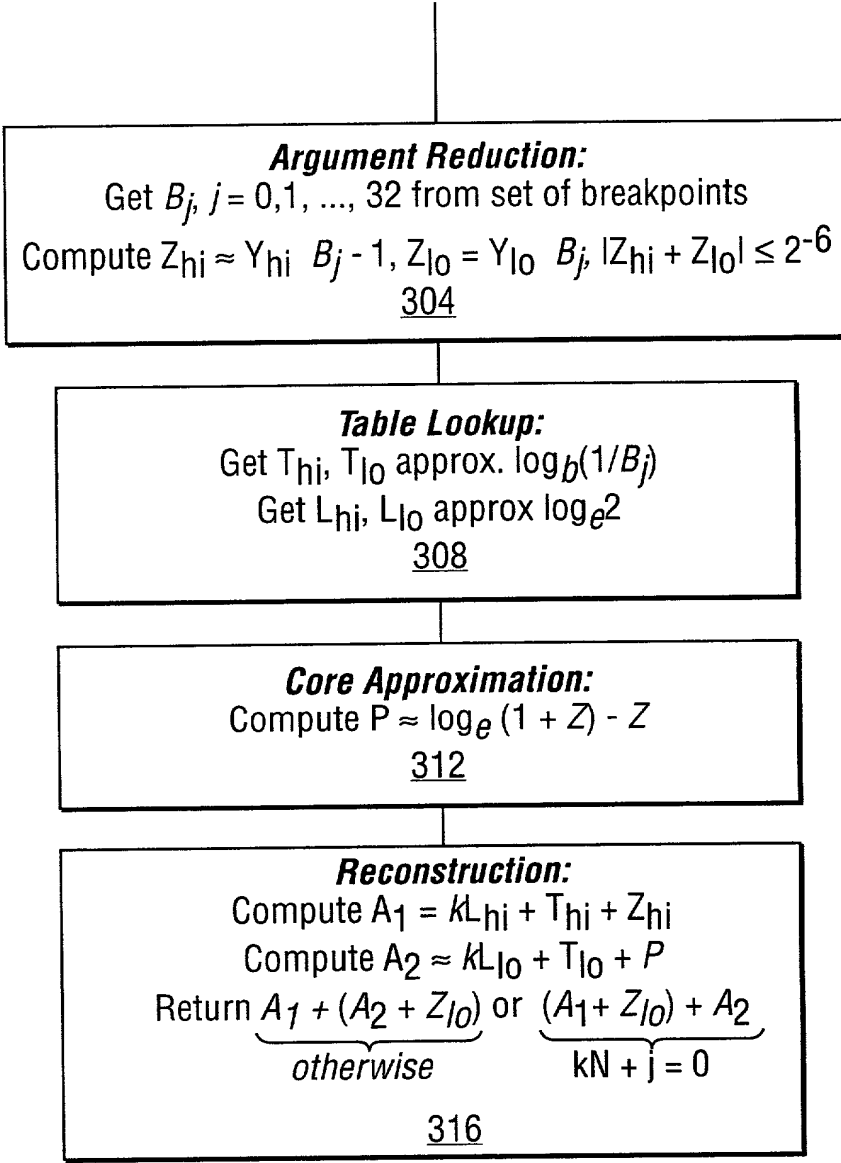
**Argument Reduction:**
Get $B_j$, $j = 0,1, ..., 32$ from set of breakpoints
Compute $Z_{hi} \approx Y_{hi}\ B_j - 1$, $Z_{lo} = Y_{lo}\ B_j$, $|Z_{hi} + Z_{lo}| \leq 2^{-6}$
304

**Table Lookup:**
Get $T_{hi}$, $T_{lo}$ approx. $\log_b(1/B_j)$
Get $L_{hi}$, $L_{lo}$ approx $\log_e 2$
308

**Core Approximation:**
Compute $P \approx \log_e(1 + Z) - Z$
312

**Reconstruction:**
Compute $A_1 = kL_{hi} + T_{hi} + Z_{hi}$
Compute $A_2 \approx kL_{lo} + T_{lo} + P$
Return $\underbrace{A_1 + (A_2 + Z_{lo})}_{otherwise}$ or $\underbrace{(A_1 + Z_{lo}) + A_2}_{kN + j = 0}$
316